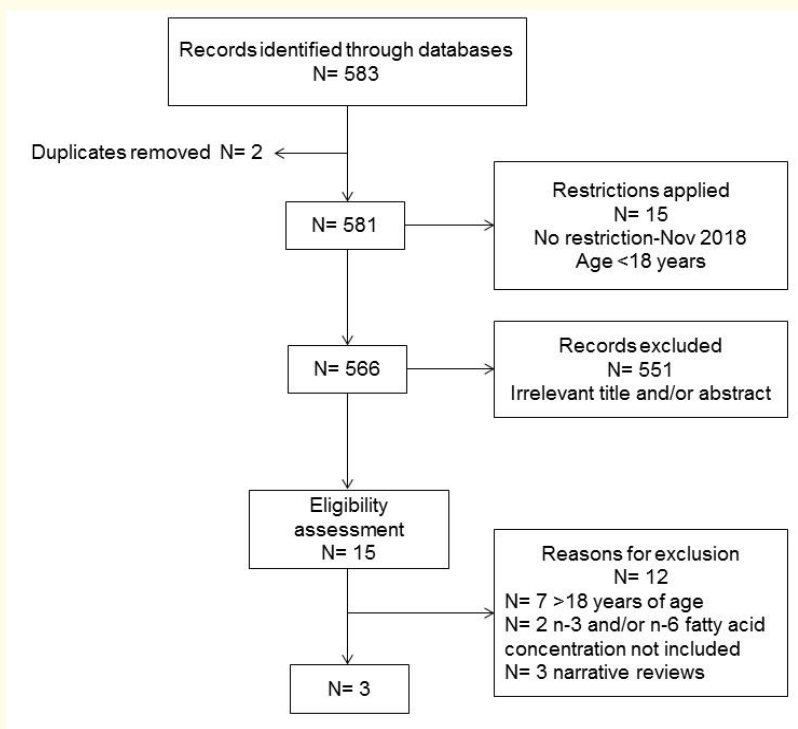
Records identified through databases
N= 583

Duplicates removed N= 2

N= 581

Restrictions applied
N= 15
No restriction-Nov 2018
Age <18 years

N= 566

Records excluded
N= 551
Irrelevant title and/or abstract

Eligibility assessment
N= 15

Reasons for exclusion
N= 12
N= 7 >18 years of age
N= 2 n-3 and/or n-6 fatty acid concentration not included
N= 3 narrative reviews

N= 3